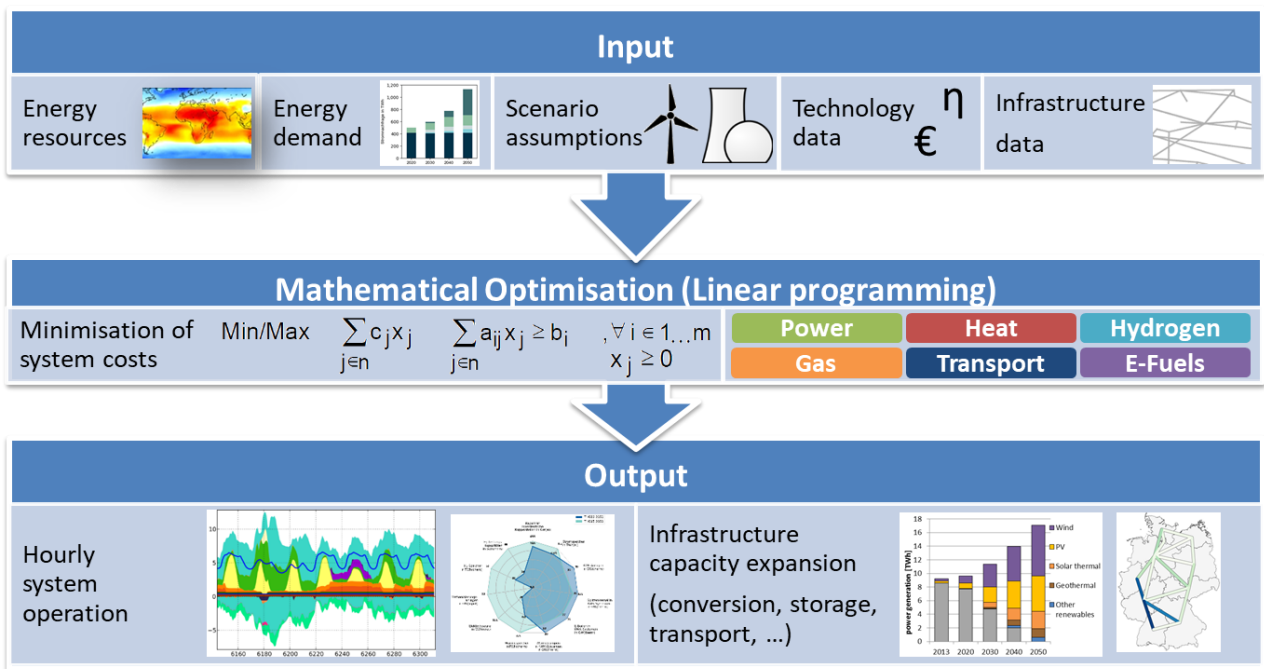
Input

Energy resources

Energy demand

Scenario assumptions

Technology data

$\eta$

€

Infrastructure data

Mathematical Optimisation (Linear programming)

Minimisation of system costs

Min/Max $\sum_{j \in n} c_j x_j$ $\sum_{j \in n} a_{ij} x_j \geq b_i$ $, \forall i \in 1 \ldots m$ $x_j \geq 0$

Power

Heat

Hydrogen

Gas

Transport

E-Fuels

Output

Hourly system operation

10
5
0
-5
6160 6180 6200 6220 6240 6260 6280 6300

Infrastructure capacity expansion

(conversion, storage, transport, …)

18
16
14
12
10
8
6
4
2
0
power generation [TWh]
2013 2020 2030 2040 2050

Wind
PV
Solar thermal
Geothermal
Other renewables